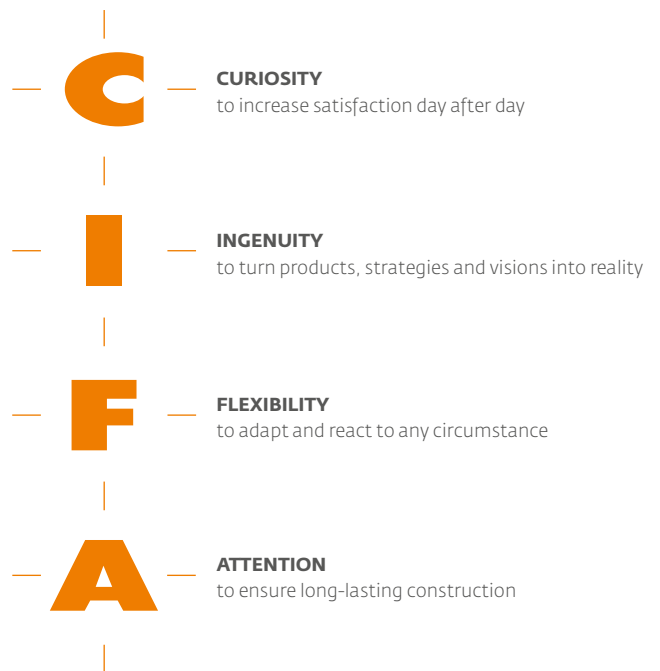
C

CURIOSITY
to increase satisfaction day after day

I

INGENUITY
to turn products, strategies and visions into reality

F

FLEXIBILITY
to adapt and react to any circumstance

A

ATTENTION
to ensure long-lasting construction